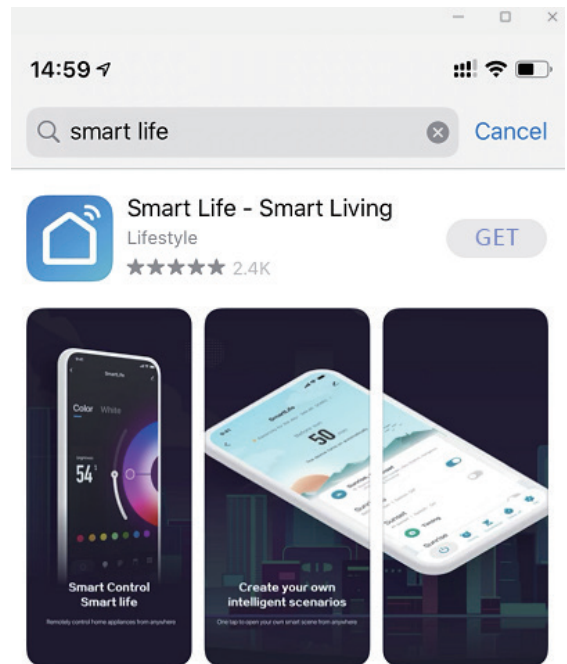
14:59

smart life

Cancel

Smart Life - Smart Living

Lifestyle

★★★★★ 2.4K

GET

SmartLife

Color White

54

Smart Control Smart life

Remotely control home appliances from anywhere

SmartLife

50

Create your own intelligent scenarios

One tap to open your own smart scene from anywhere